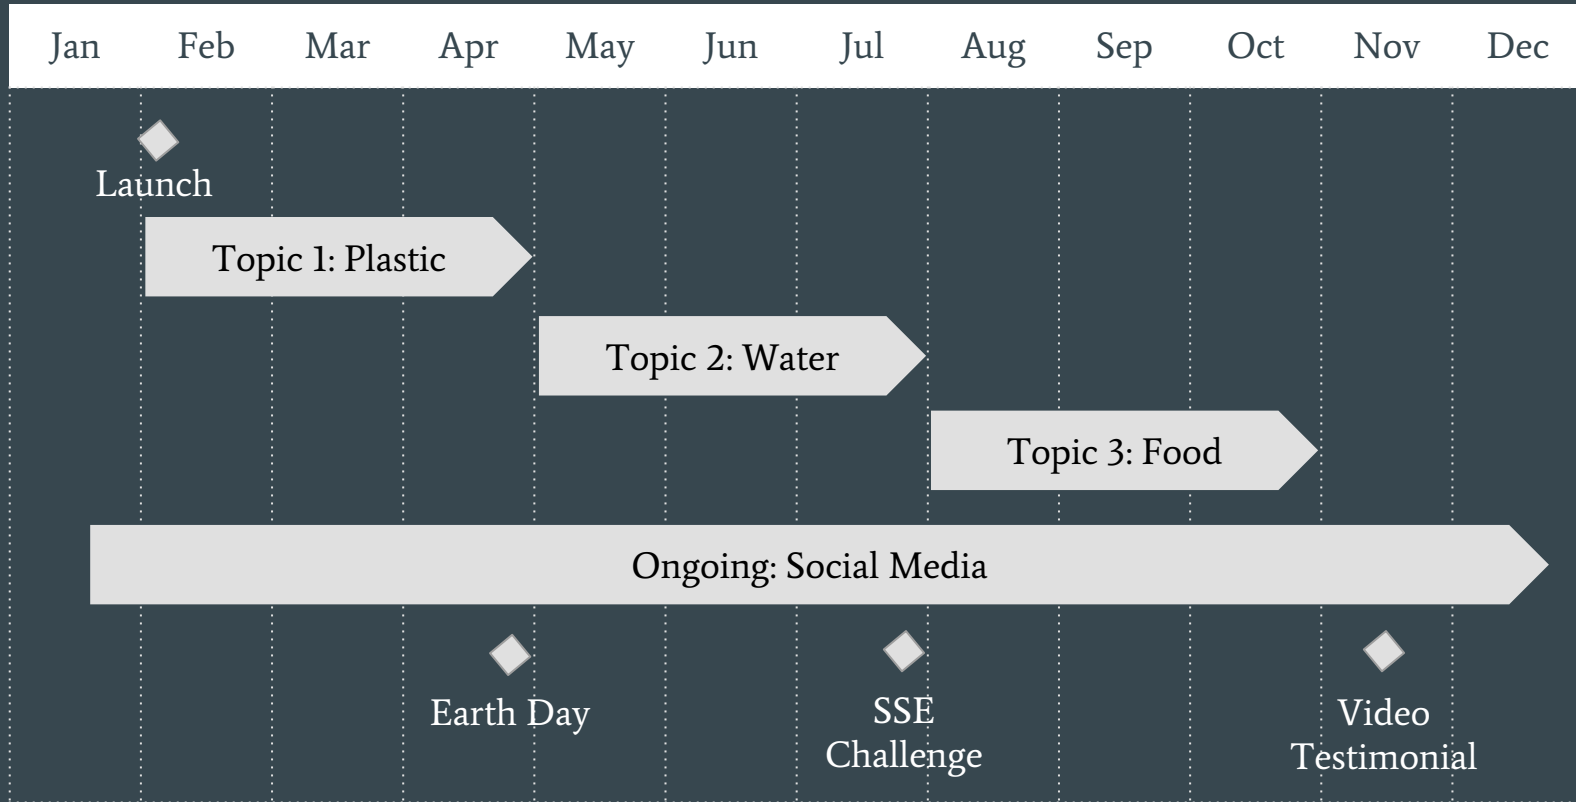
| Jan | Feb | Mar | Apr | May | Jun | Jul | Aug | Sep | Oct | Nov | Dec |
|---|---|---|---|---|---|---|---|---|---|---|---|

Launch

Topic 1: Plastic

Topic 2: Water

Topic 3: Food

Ongoing: Social Media

Earth Day

SSE Challenge

Video Testimonial